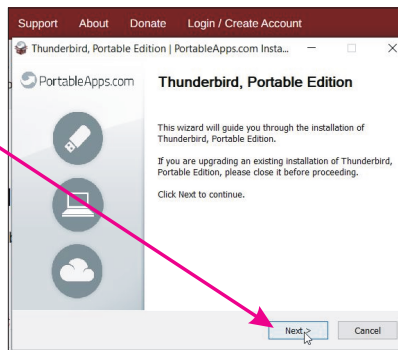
Support About Donate Login / Create Account

Thunderbird, Portable Edition | PortableApps.com Insta...

PortableApps.com

Thunderbird, Portable Edition

This wizard will guide you through the installation of Thunderbird, Portable Edition.

If you are upgrading an existing installation of Thunderbird, Portable Edition, please close it before proceeding.

Click Next to continue.

Next >

Cancel